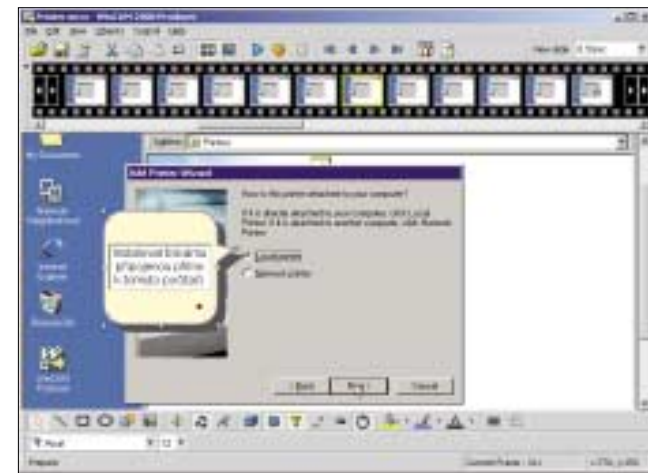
Add Printer Wizard

How is this printer attached to your computer?

Local printer

Network printer

Instalovat lokalni tiskarnu pripojenou primo k tomuto pocitaci

< Back

Next >

Cancel

Ready

Current Frame